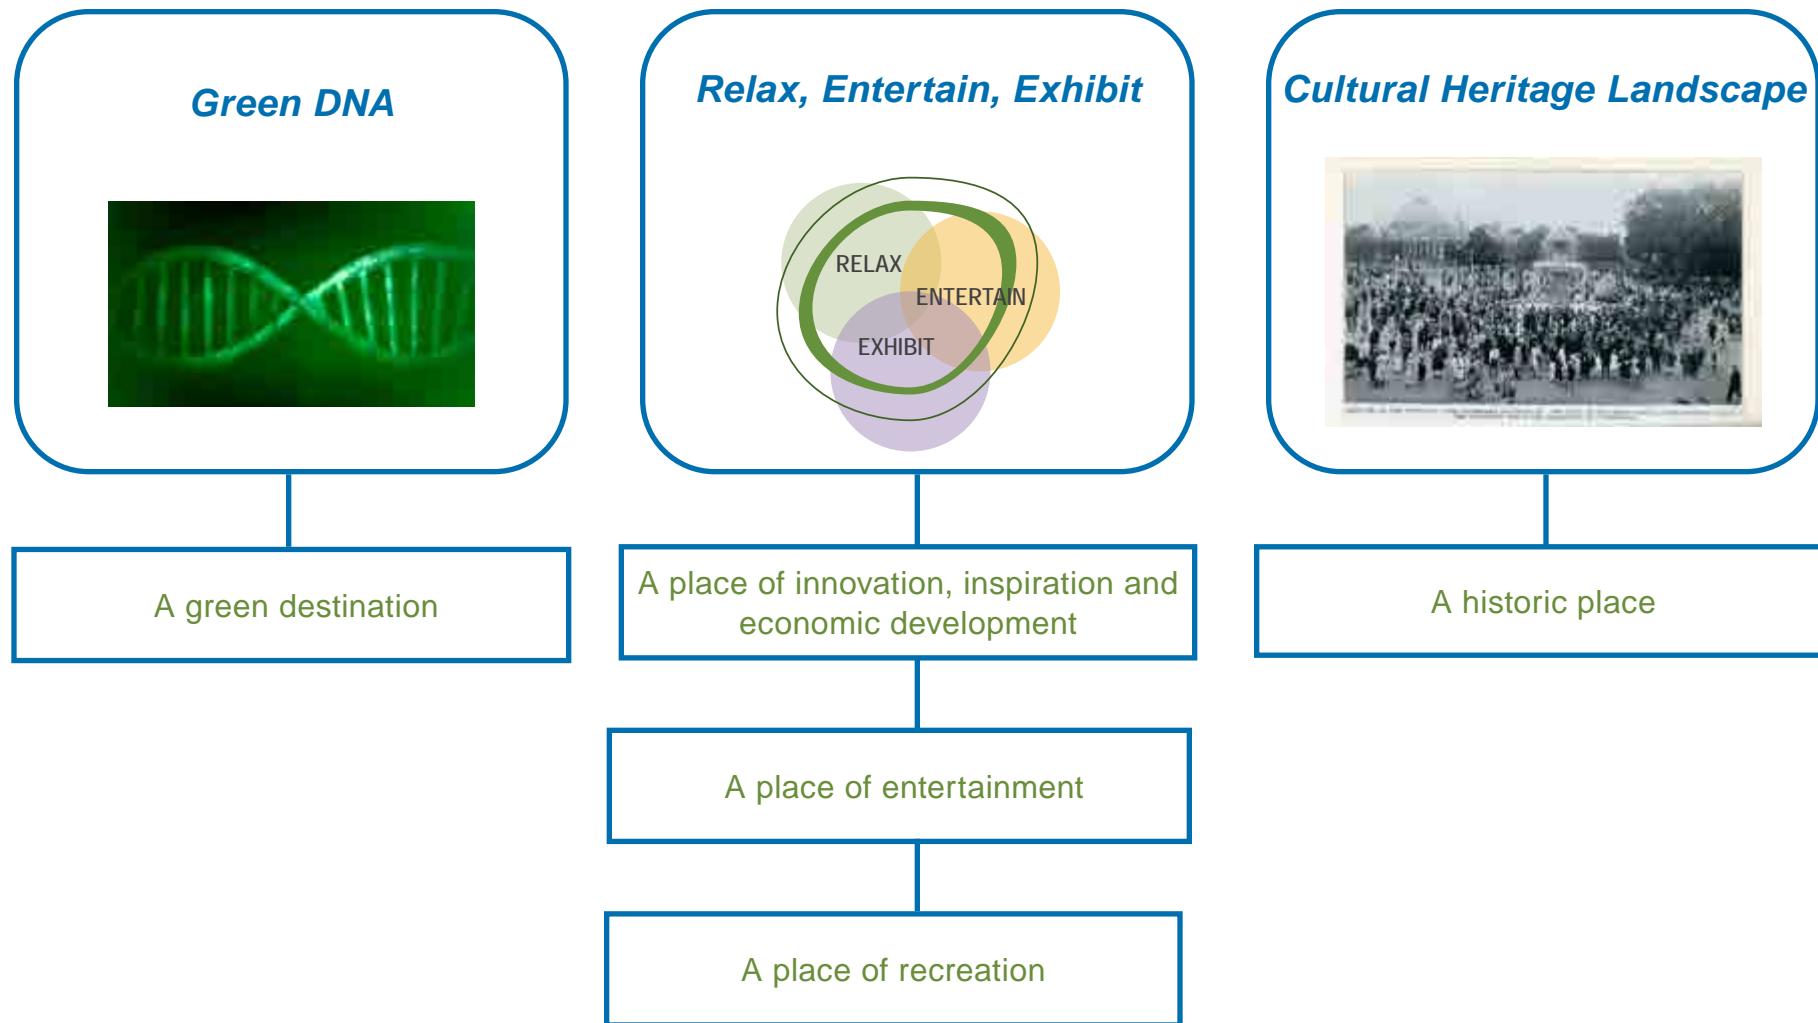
Green DNA

A green destination

Relax, Entertain, Exhibit

RELAX
ENTERTAIN
EXHIBIT

A place of innovation, inspiration and economic development

A place of entertainment

A place of recreation

Cultural Heritage Landscape

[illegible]

A historic place